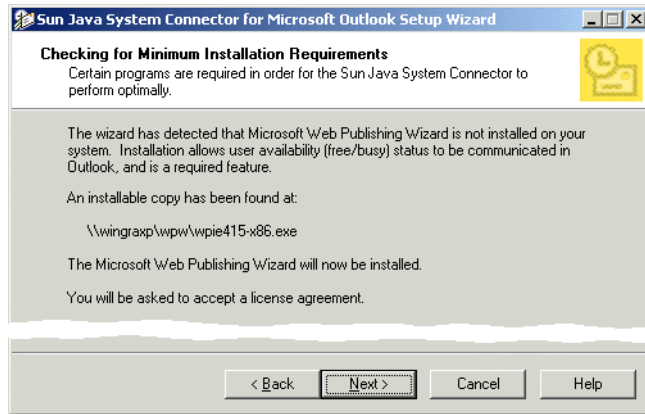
Sun Java System Connector for Microsoft Outlook Setup Wizard

Checking for Minimum Installation Requirements
Certain programs are required in order for the Sun Java System Connector to perform optimally.

The wizard has detected that Microsoft Web Publishing Wizard is not installed on your system. Installation allows user availability (free/busy) status to be communicated in Outlook, and is a required feature.

An installable copy has been found at:

\\wingraxp\wpw\wpie415-x86.exe

The Microsoft Web Publishing Wizard will now be installed.

You will be asked to accept a license agreement.

< Back Next > Cancel Help